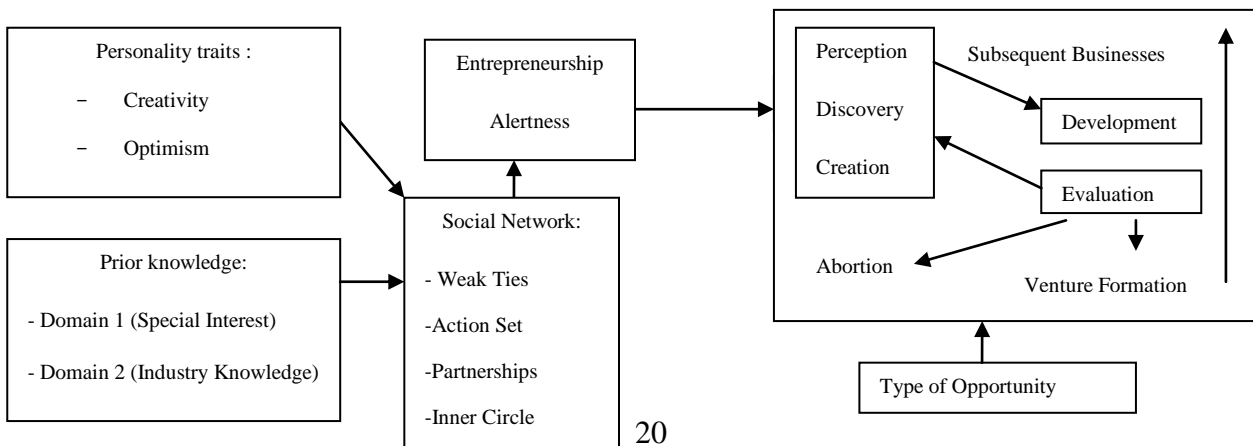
Personality traits :

− Creativity

− Optimism

Prior knowledge:

- Domain 1 (Special Interest)

- Domain 2 (Industry Knowledge)

Entrepreneurship

Alertness

Social Network:

- Weak Ties

-Action Set

-Partnerships

-Inner Circle

Perception

Discovery

Creation

Subsequent Businesses

Development

Evaluation

Abortion

Venture Formation

Type of Opportunity

20